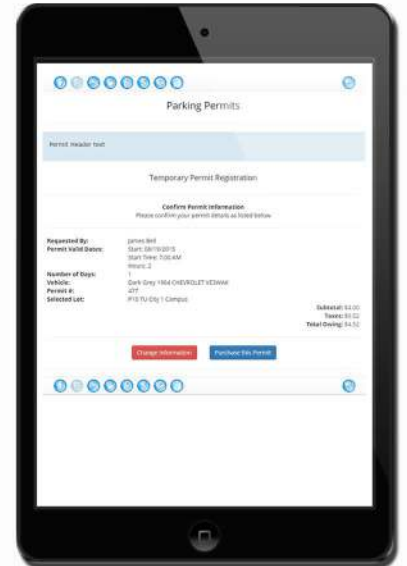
Parking Permits

Permit header text

Temporary Permit Registration

Confirm Permit Information
Please confirm your permit details as listed below

Requested By: James Bell
Permit Valid Dates: Start: 08/10/2015
Start Time: 7:00 AM
Hours: 2
Number of Days: 1
Vehicle: Dark Grey 1964 CHEVROLET VEHAM
Permit #: 477
Selected Lot: P10 TU City 1 Campus

Subtotal: $4.00
Taxes: $0.52
Total Owing: $4.52

Change Information
Purchase this Permit